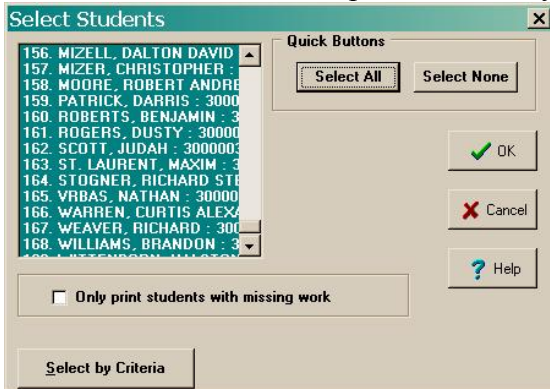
Select Students

156. MIZELL, DALTON DAVID
157. MIZER, CHRISTOPHER :
158. MOORE, ROBERT ANDRE
159. PATRICK, DARRIS : 3000
160. ROBERTS, BENJAMIN : 3
161. ROGERS, DUSTY : 30000
162. SCOTT, JUDAH : 3000003
163. ST. LAURENT, MAXIM : 3
164. STOGNER, RICHARD STE
165. VRBAS, NATHAN : 30000
166. WARREN, CURTIS ALEXA
167. WEAVER, RICHARD : 300
168. WILLIAMS, BRANDON : 3
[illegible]

Quick Buttons

Select All

Select None

OK

Cancel

Help

Only print students with missing work

Select by Criteria